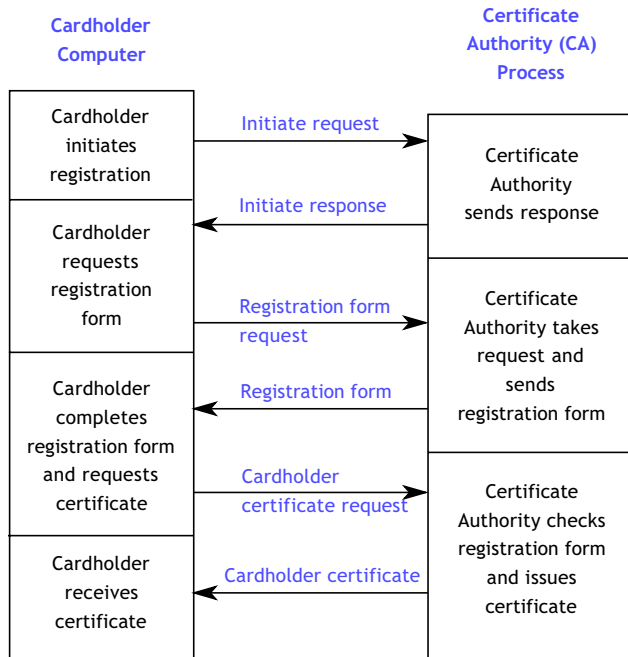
Cardholder Computer

Certificate Authority (CA) Process

Cardholder initiates registration

Initiate request

Certificate Authority sends response

Initiate response

Cardholder requests registration form

Registration form request

Certificate Authority takes request and sends registration form

Registration form

Cardholder completes registration form and requests certificate

Cardholder certificate request

Certificate Authority checks registration form and issues certificate

Cardholder certificate

Cardholder receives certificate